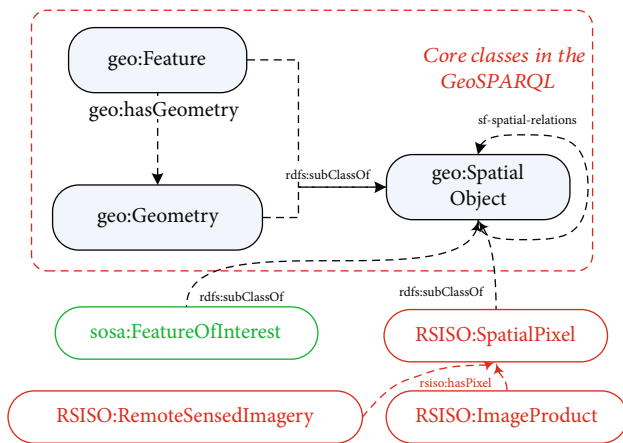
geo:Feature

Core classes in the GeoSPARQL

geo:hasGeometry

sf-spatial-relations

rdfs:subClassOf

geo:Spatial Object

geo:Geometry

rdfs:subClassOf

rdfs:subClassOf

sosa:FeatureOfInterest

RSISO:SpatialPixel

rsiso:hasPixel

RSISO:RemoteSensedImagery

RSISO:ImageProduct